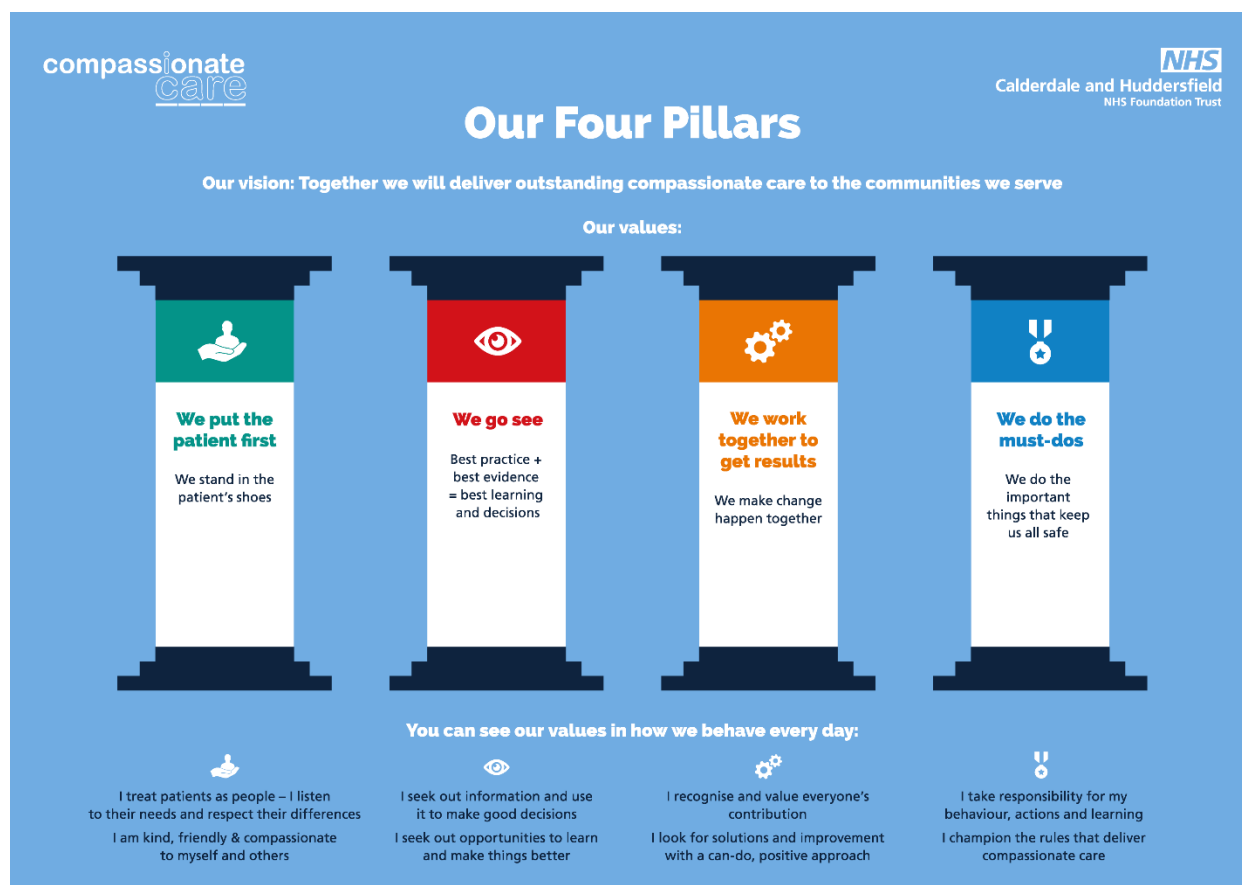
compassionate care

NHS
Calderdale and Huddersfield
NHS Foundation Trust

Our Four Pillars

Our vision: Together we will deliver outstanding compassionate care to the communities we serve

Our values:

We put the patient first

We stand in the patient's shoes

We go see

Best practice + best evidence = best learning and decisions

We work together to get results

We make change happen together

We do the must-dos

We do the important things that keep us all safe

You can see our values in how we behave every day:

I treat patients as people – I listen to their needs and respect their differences

I am kind, friendly & compassionate to myself and others

I seek out information and use it to make good decisions

I seek out opportunities to learn and make things better

I recognise and value everyone's contribution

I look for solutions and improvement with a can-do, positive approach

I take responsibility for my behaviour, actions and learning

I champion the rules that deliver compassionate care